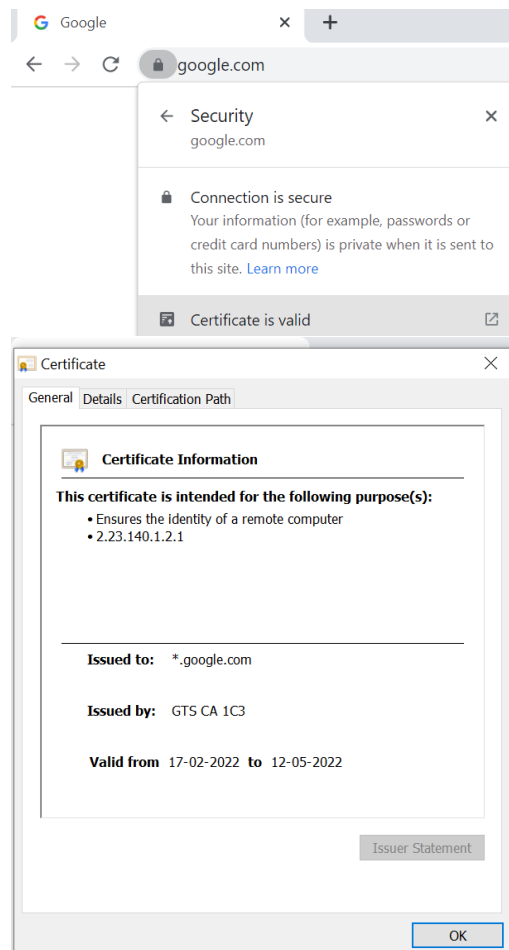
G Google × +

google.com

Security
google.com

Connection is secure
Your information (for example, passwords or credit card numbers) is private when it is sent to this site. Learn more

Certificate is valid

Certificate

General Details Certification Path

Certificate Information

This certificate is intended for the following purpose(s):
• Ensures the identity of a remote computer
• 2.23.140.1.2.1

Issued to: *.google.com

Issued by: GTS CA 1C3

Valid from 17-02-2022 to 12-05-2022

Issuer Statement

OK